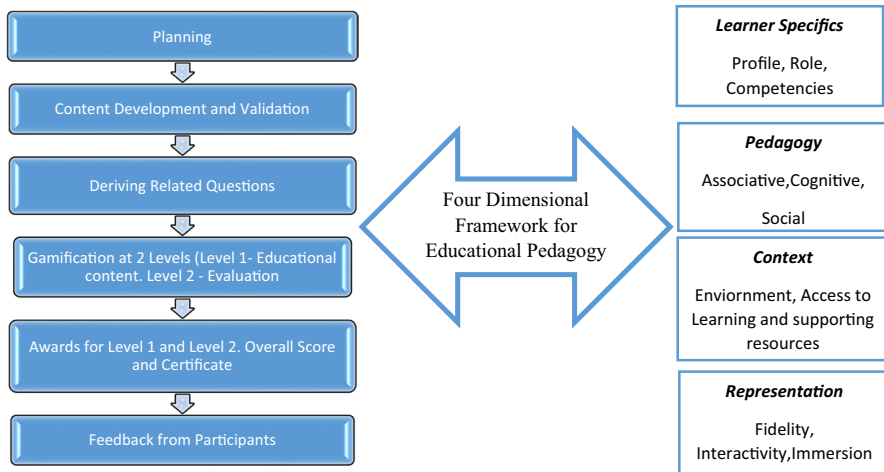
Planning

Content Development and Validation

Deriving Related Questions

Gamification at 2 Levels (Level 1- Educational content. Level 2 - Evaluation

Awards for Level 1 and Level 2. Overall Score and Certificate

Feedback from Participants

Four Dimensional Framework for Educational Pedagogy

Learner Specifics

Profile, Role, Competencies

Pedagogy

Associative,Cognitive,

Social

Context

Enviornment, Access to Learning and supporting resources

Representation

Fidelity, Interactivity,Immersion